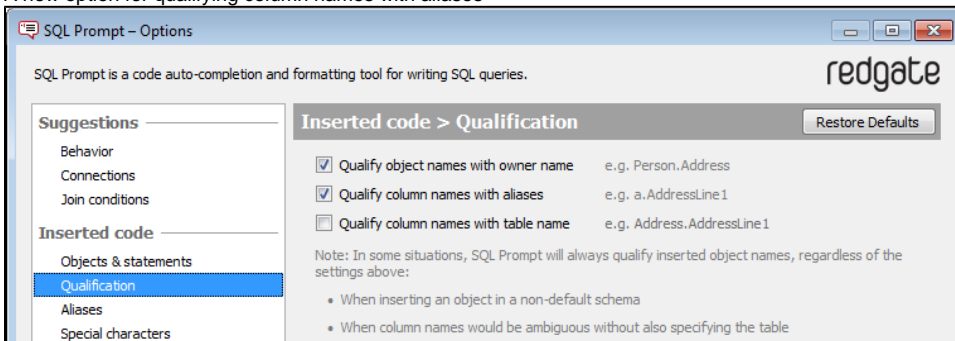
SQL Prompt – Options

SQL Prompt is a code auto-completion and formatting tool for writing SQL queries.

redgate

Suggestions
Behavior
Connections
Join conditions
Inserted code
Objects & statements
Qualification
Aliases
Special characters

Inserted code > Qualification

Restore Defaults

Qualify object names with owner name e.g. Person.Address
Qualify column names with aliases e.g. a.AddressLine1
Qualify column names with table name e.g. Address.AddressLine1

Note: In some situations, SQL Prompt will always qualify inserted object names, regardless of the settings above:

• When inserting an object in a non-default schema
• When column names would be ambiguous without also specifying the table